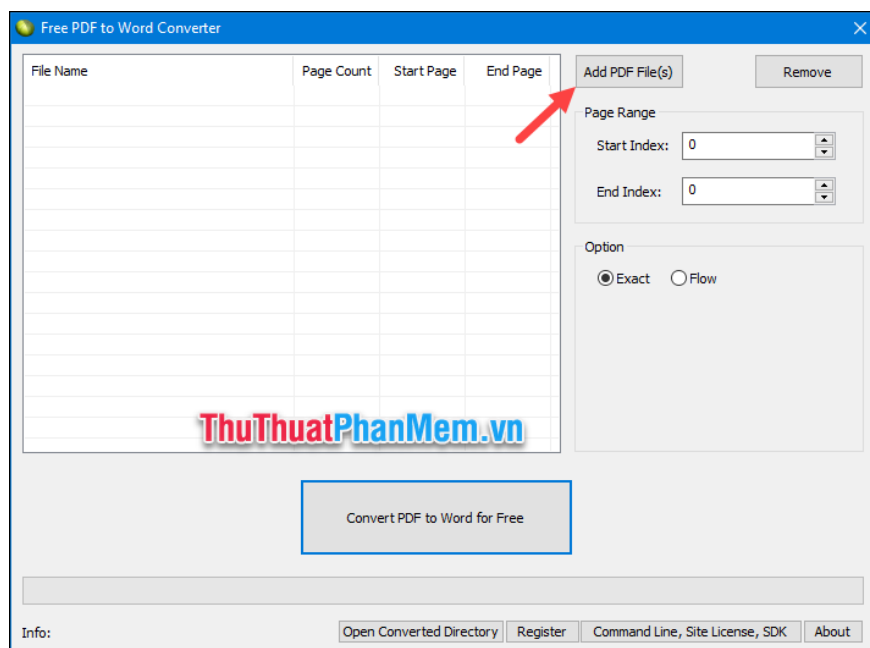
Free PDF to Word Converter

| File Name | Page Count | Start Page | End Page |
|---|---|---|---|

Add PDF File(s)

Remove

Page Range

Start Index: 0

End Index: 0

Option

Exact Flow

ThuThuatPhanMem.vn

Convert PDF to Word for Free

Info:

Open Converted Directory

Register

Command Line, Site License, SDK

About